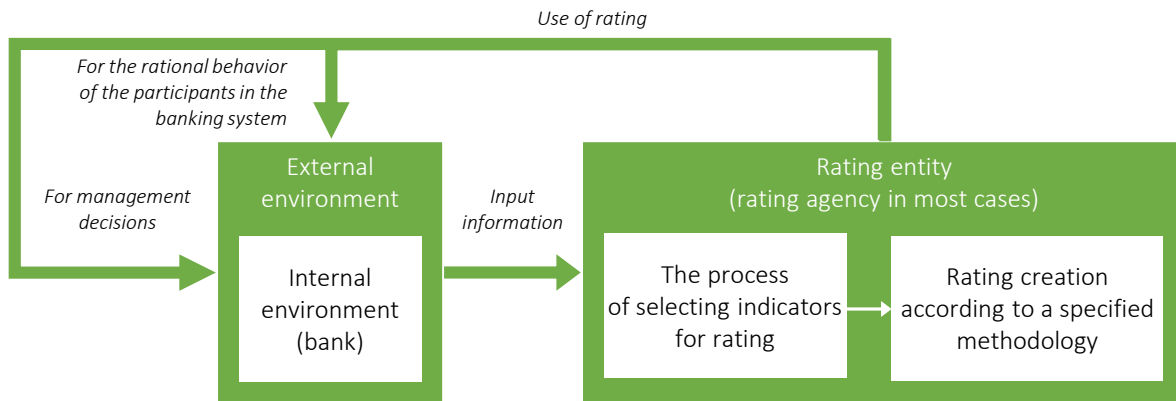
Use of rating

For the rational behavior of the participants in the banking system

For management decisions

External environment

Internal environment (bank)

Input information

Rating entity (rating agency in most cases)

The process of selecting indicators for rating

Rating creation according to a specified methodology